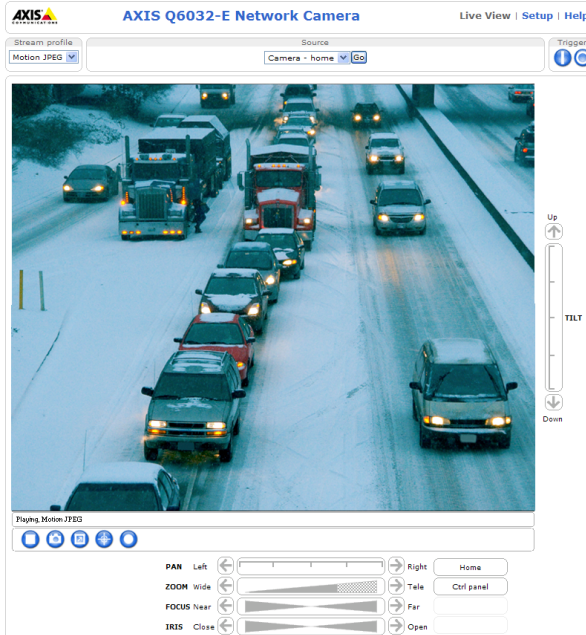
AXIS COMMUNICATIONS

AXIS Q6032-E Network Camera

Live View | Setup | Help

Stream profile
Motion JPEG

Source
Camera - home
Go

Trigger

Up

TILT

Down

Playing, Motion JPEG

PAN Left Right Home

ZOOM Wide Tele Ctrl panel

FOCUS Near Far

IRIS Close Open